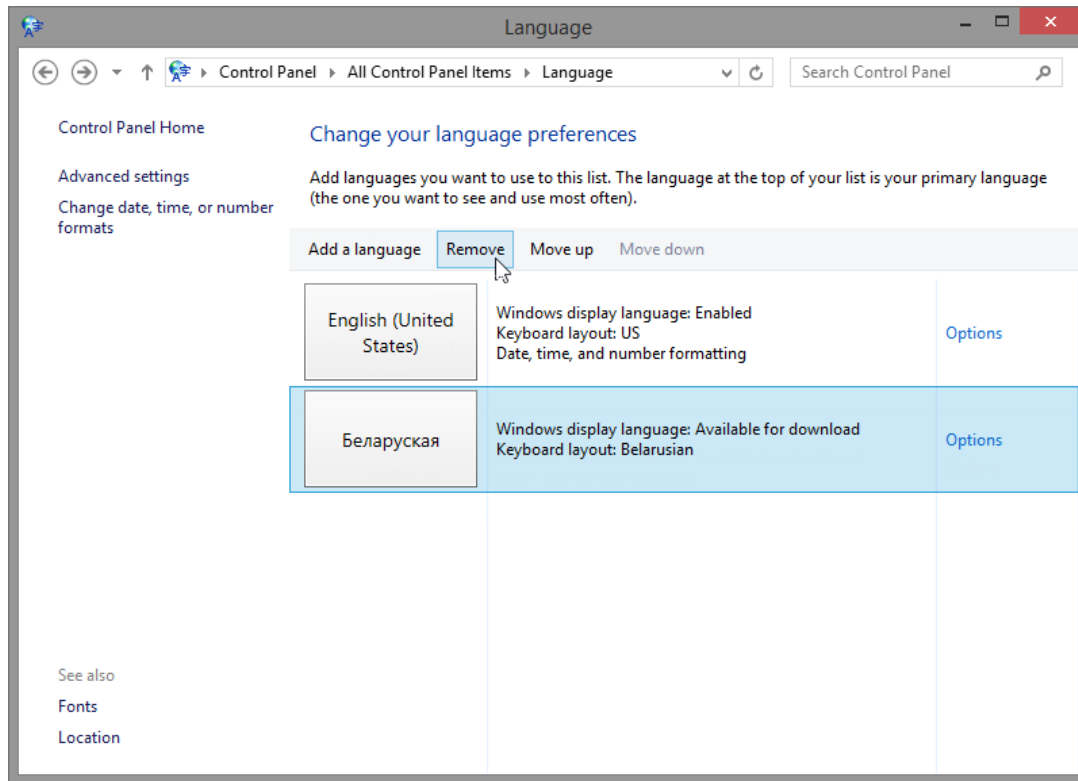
Language

Control Panel ▸ All Control Panel Items ▸ Language

Search Control Panel

Control Panel Home

Advanced settings

Change date, time, or number formats

Change your language preferences

Add languages you want to use to this list. The language at the top of your list is your primary language (the one you want to see and use most often).

Add a language | Remove | Move up | Move down

English (United States)

Windows display language: Enabled
Keyboard layout: US
Date, time, and number formatting

Options

Беларуская

Windows display language: Available for download
Keyboard layout: Belarusian

Options

See also

Fonts

Location